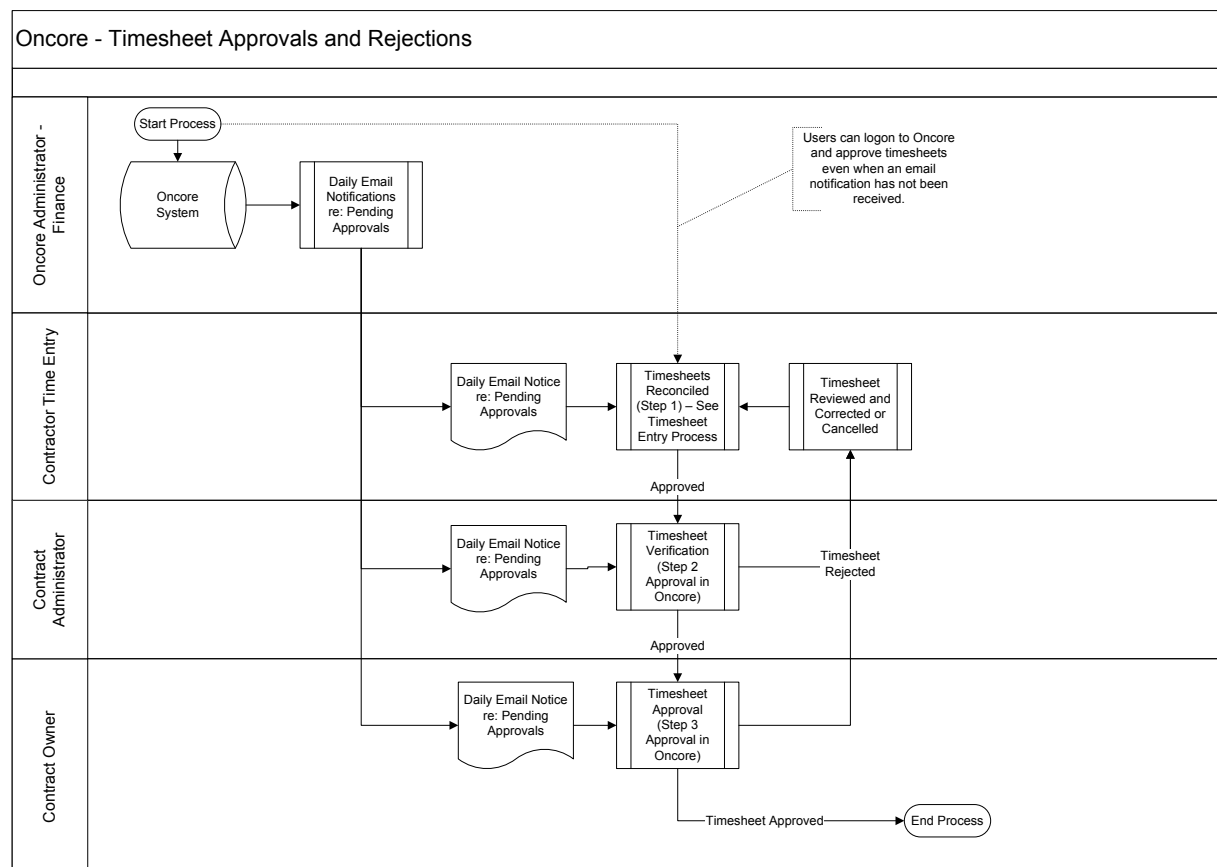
Oncore - Timesheet Approvals and Rejections

Oncore Administrator - Finance

Start Process

Oncore System

Daily Email Notifications re: Pending Approvals

Users can logon to Oncore and approve timesheets even when an email notification has not been received.

Contractor Time Entry

Daily Email Notice re: Pending Approvals

Timesheets Reconciled (Step 1) – See Timesheet Entry Process

Timesheet Reviewed and Corrected or Cancelled

Approved

Contract Administrator

Daily Email Notice re: Pending Approvals

Timesheet Verification (Step 2 Approval in Oncore)

Timesheet Rejected

Approved

Contract Owner

Daily Email Notice re: Pending Approvals

Timesheet Approval (Step 3 Approval in Oncore)

Timesheet Approved

End Process